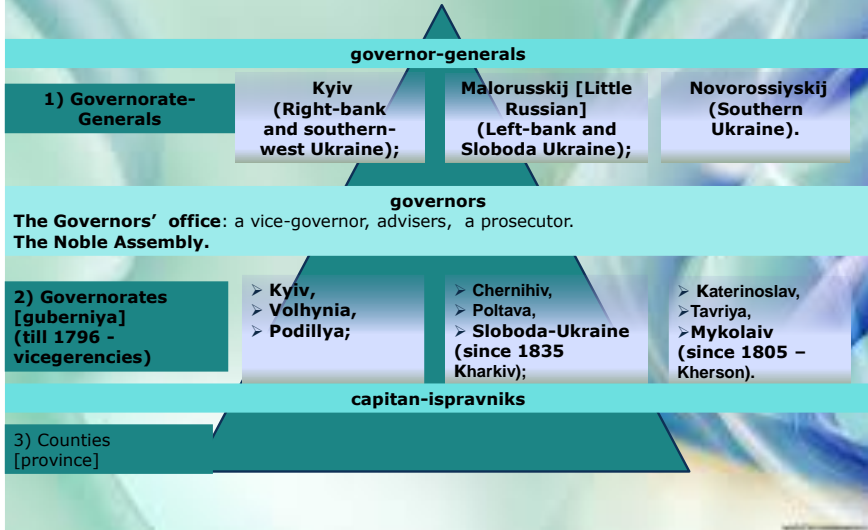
governor-generals

1) Governorate-Generals

Kyiv (Right-bank and southern-west Ukraine);

Malorusskij [Little Russian] (Left-bank and Sloboda Ukraine);

Novorossiyskij (Southern Ukraine).

governors

The Governors' office: a vice-governor, advisers, a prosecutor.
The Noble Assembly.

2) Governorates [guberniya] (till 1796 - vicegerencies)

➢ Kyiv,
➢ Volhynia,
➢ Podillya;

➢ Chernihiv,
➢ Poltava,
➢ Sloboda-Ukraine (since 1835 Kharkiv);

➢ Katerinoslav,
➢Tavriya,
➢Mykolaiv (since 1805 – Kherson).

capitan-ispravniks

3) Counties [province]